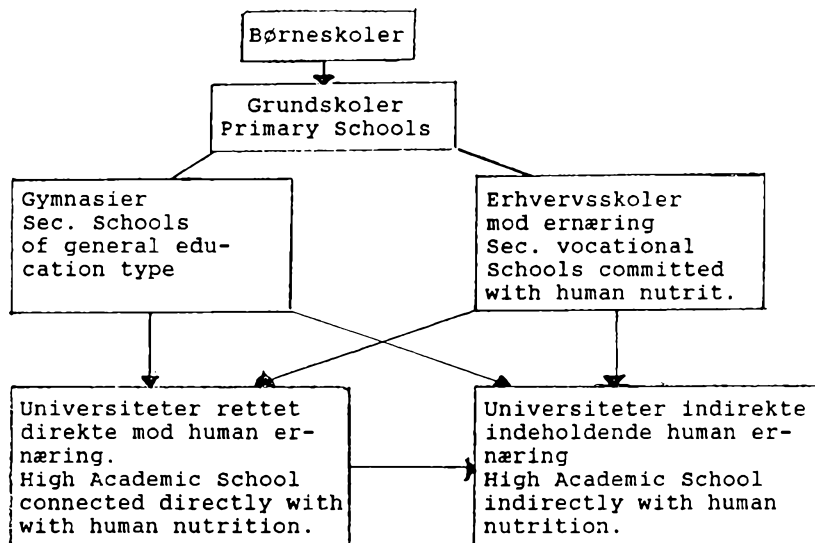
Børneskoler

Grundskoler
Primary Schools

Gymnasier
Sec. Schools of general education type

Erhvervsskoler mod ernæring
Sec. vocational Schools committed with human nutrit.

Universiteter rettet direkte mod human ernæring.
High Academic School connected directly with with human nutrition.

Universiteter indirekte indeholdende human ernæring
High Academic School indirectly with human nutrition.